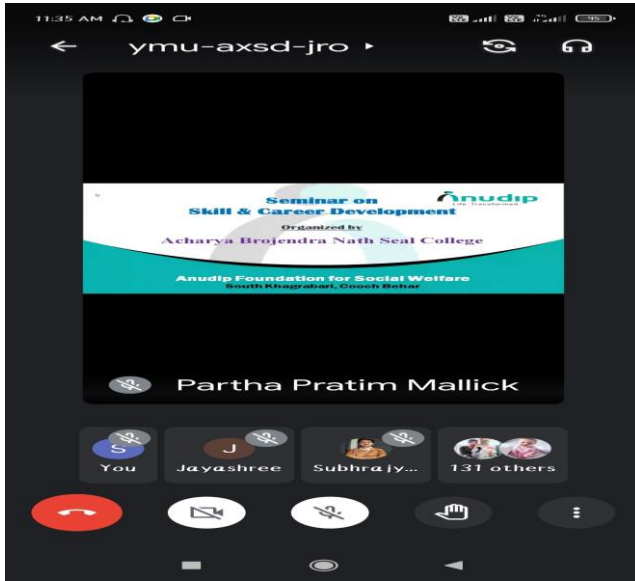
11:35 AM

ymu-axsd-jro ▸

Seminar on
Skill & Career Development

anudip
Life Transformed

Organized by
Acharya Brojendra Nath Seal College

Anudip Foundation for Social Welfare
South Khagrabari, Cooch Behar

Partha Pratim Mallick

S
You

J
Jayashree

Subhrajy...

131 others